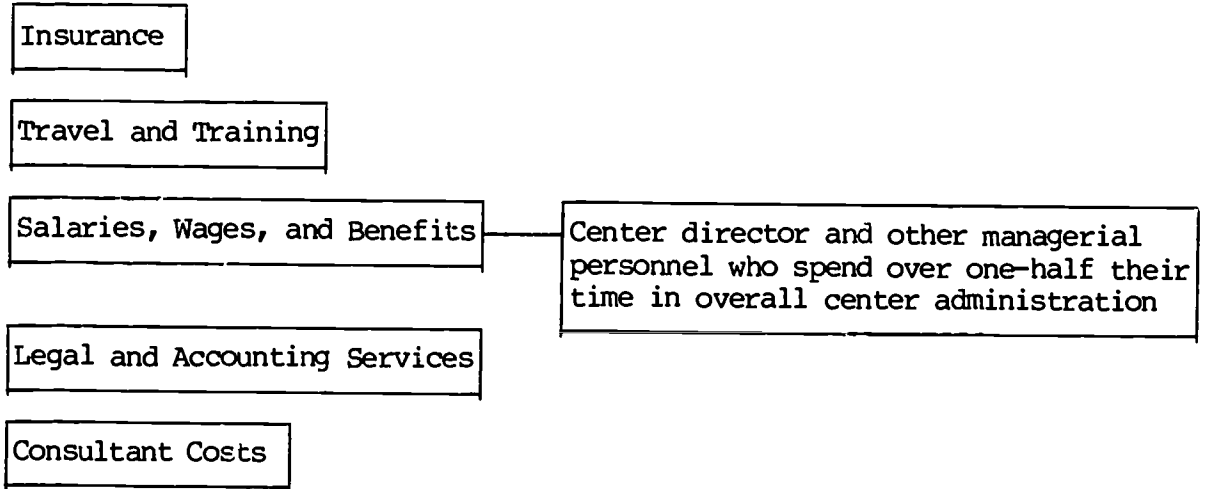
Insurance

Travel and Training

Salaries, Wages, and Benefits

Center director and other managerial personnel who spend over one-half their time in overall center administration

Legal and Accounting Services

Consultant Costs